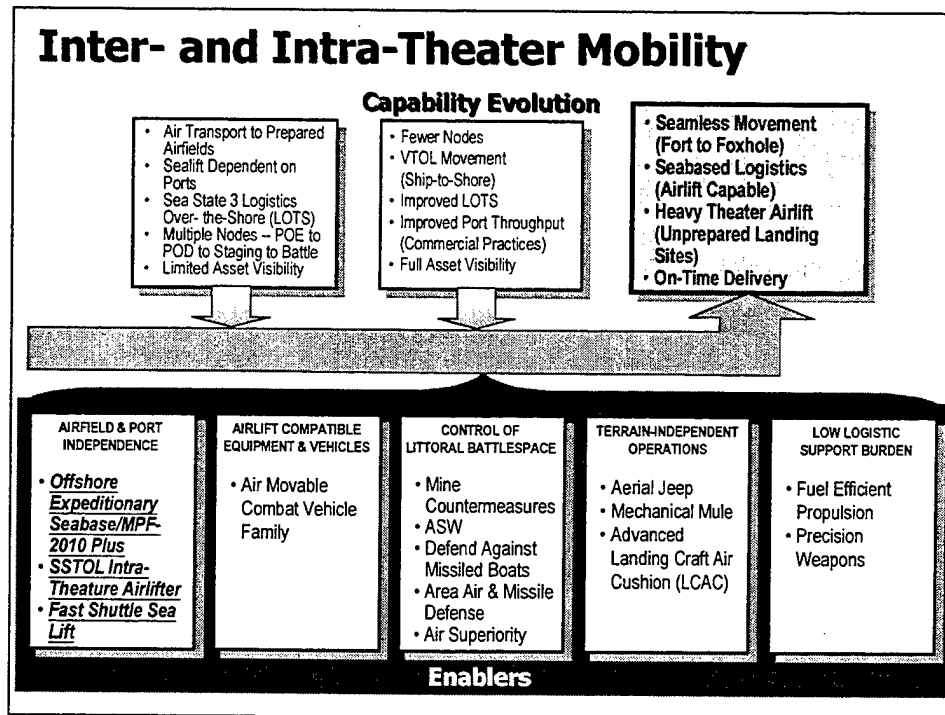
Inter- and Intra-Theater Mobility

Capability Evolution

- Air Transport to Prepared Airfields
- Sealift Dependent on Ports
- Sea State 3 Logistics Over- the-Shore (LOTS)
- Multiple Nodes -- POE to POD to Staging to Battle
- Limited Asset Visibility

- Fewer Nodes
- VTOL Movement (Ship-to-Shore)
- Improved LOTS
- Improved Port Throughput (Commercial Practices)
- Full Asset Visibility

- Seamless Movement (Fort to Foxhole)
- Seabased Logistics (Airlift Capable)
- Heavy Theater Airlift (Unprepared Landing Sites)
- On-Time Delivery

AIRFIELD & PORT INDEPENDENCE
- Offshore Expeditionary Seabase/MPF-2010 Plus
- SSTOL Intra-Theature Airlifter
- Fast Shuttle Sea Lift

AIRLIFT COMPATIBLE EQUIPMENT & VEHICLES
- Air Movable Combat Vehicle Family

CONTROL OF LITTORAL BATTLESPACE
- Mine Countermeasures
- ASW
- Defend Against Missiled Boats
- Area Air & Missile Defense
- Air Superiority

TERRAIN-INDEPENDENT OPERATIONS
- Aerial Jeep
- Mechanical Mule
- Advanced Landing Craft Air Cushion (LCAC)

LOW LOGISTIC SUPPORT BURDEN
- Fuel Efficient Propulsion
- Precision Weapons

Enablers